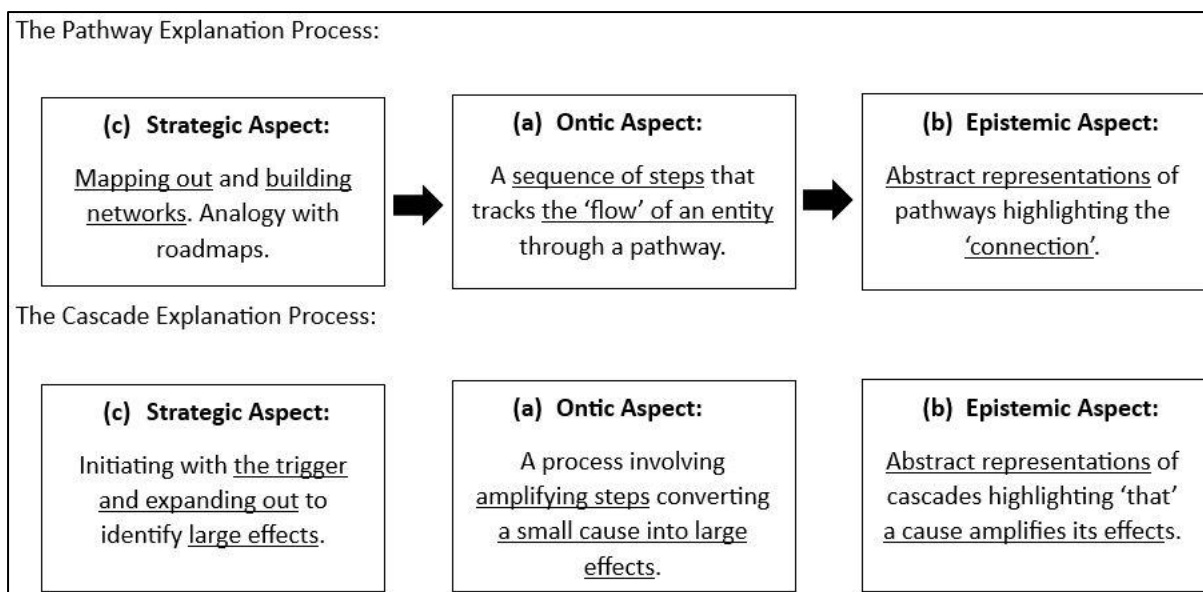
The Pathway Explanation Process:

(c) Strategic Aspect:

Mapping out and building networks. Analogy with roadmaps.

(a) Ontic Aspect:

A sequence of steps that tracks the 'flow' of an entity through a pathway.

(b) Epistemic Aspect:

Abstract representations of pathways highlighting the 'connection'.

The Cascade Explanation Process:

(c) Strategic Aspect:

Initiating with the trigger and expanding out to identify large effects.

(a) Ontic Aspect:

A process involving amplifying steps converting a small cause into large effects.

(b) Epistemic Aspect:

Abstract representations of cascades highlighting 'that' a cause amplifies its effects.